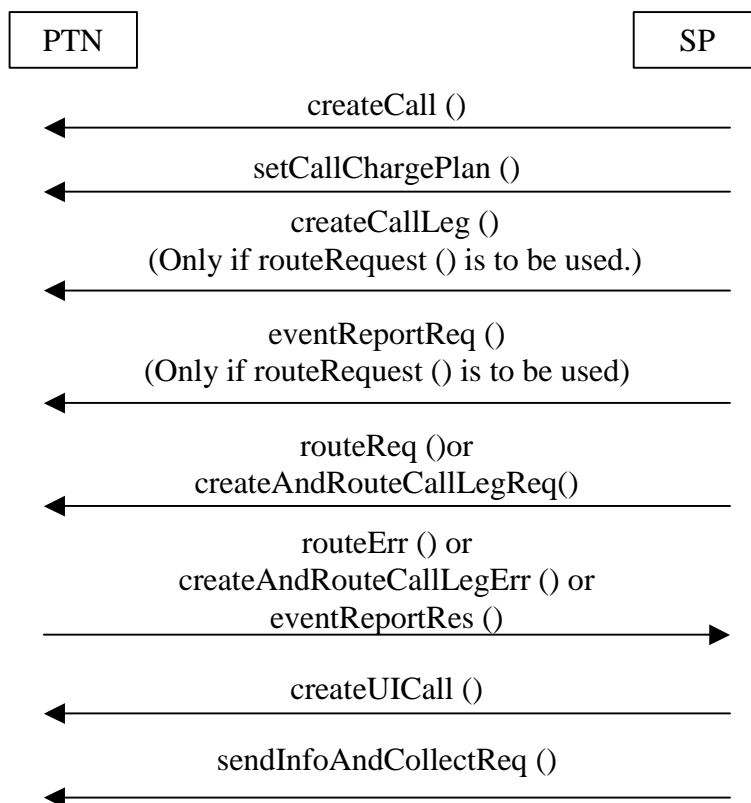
PTN

SP

createCall ()

setCallChargePlan ()

createCallLeg ()
(Only if routeRequest () is to be used.)

eventReportReq ()
(Only if routeRequest () is to be used)

routeReq ()or
createAndRouteCallLegReq()

routeErr () or
createAndRouteCallLegErr () or
eventReportRes ()

createUICall ()

sendInfoAndCollectReq ()